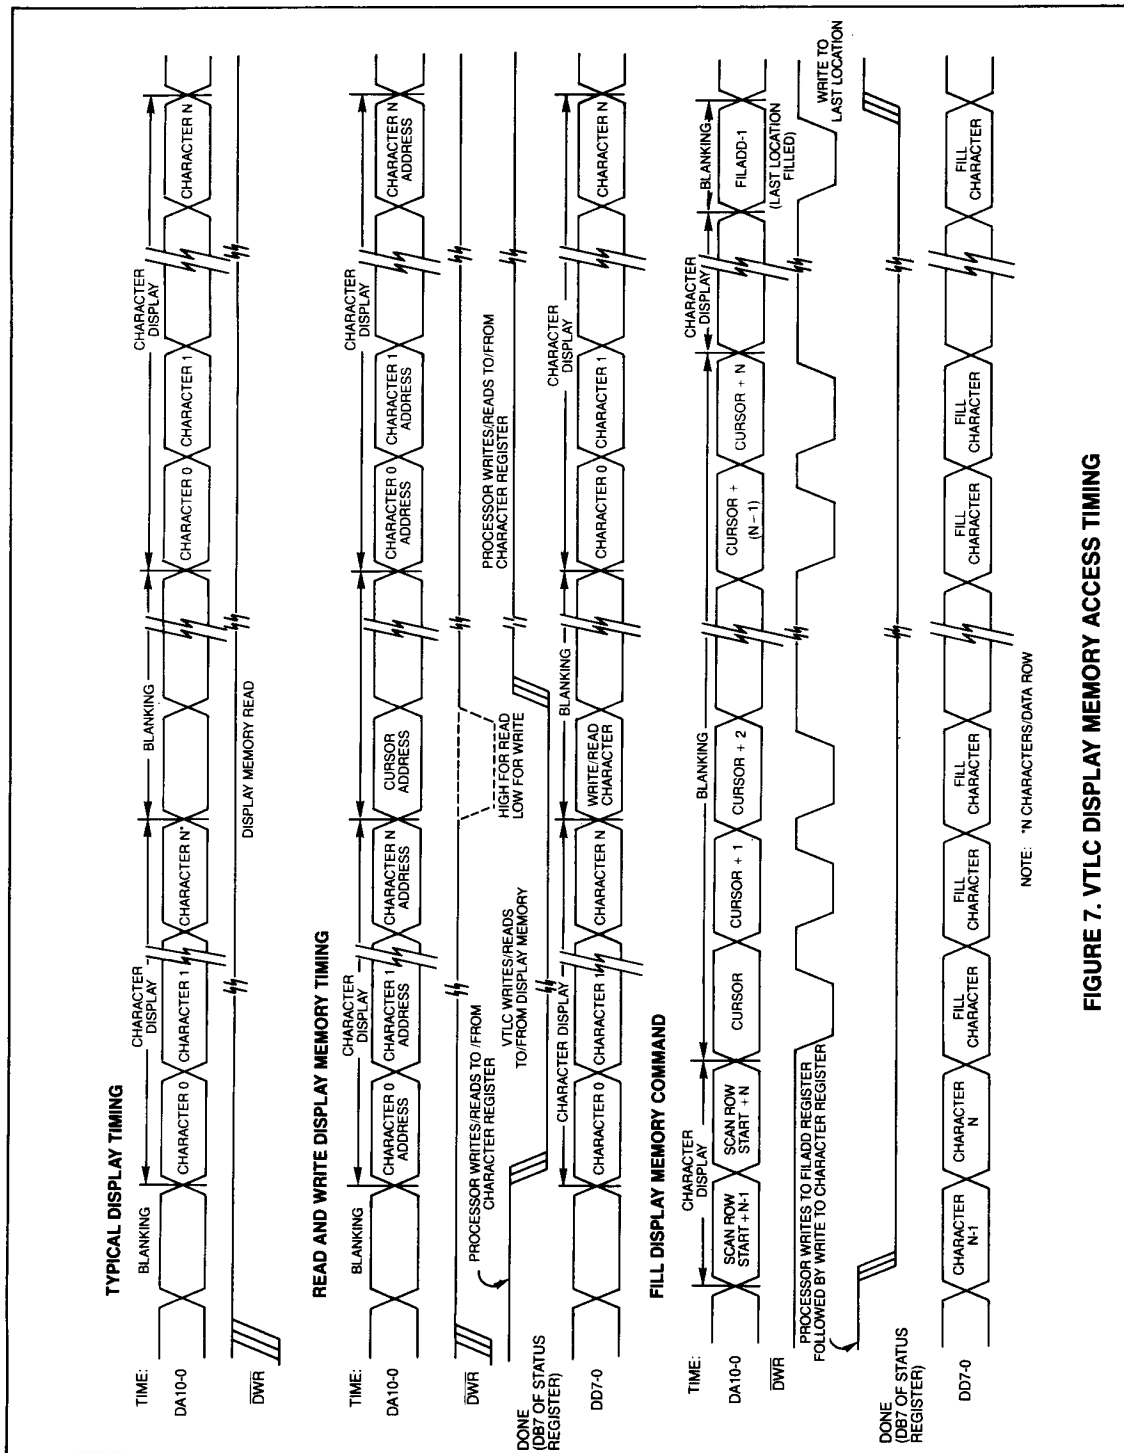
TYPICAL DISPLAY TIMING

TIME: BLANKING CHARACTER DISPLAY BLANKING CHARACTER DISPLAY

DA10-0 CHARACTER 0 CHARACTER 1 CHARACTER N' CHARACTER 0 CHARACTER 1 CHARACTER N

$\overline{DWR}$ DISPLAY MEMORY READ

READ AND WRITE DISPLAY MEMORY TIMING

TIME: BLANKING CHARACTER DISPLAY CHARACTER DISPLAY

DA10-0 CHARACTER 0 ADDRESS CHARACTER 1 ADDRESS CHARACTER N ADDRESS CURSOR ADDRESS CHARACTER 0 ADDRESS CHARACTER 1 ADDRESS CHARACTER N ADDRESS

$\overline{DWR}$ PROCESSOR WRITES/READS TO /FROM CHARACTER REGISTER HIGH FOR READ LOW FOR WRITE

DONE (DB7 OF STATUS REGISTER) VTLC WRITES/READS TO/FROM DISPLAY MEMORY PROCESSOR WRITES/READS TO/FROM CHARACTER REGISTER

DD7-0 CHARACTER DISPLAY BLANKING CHARACTER DISPLAY CHARACTER 0 CHARACTER 1 CHARACTER N WRITE/READ CHARACTER CHARACTER 0 CHARACTER 1 CHARACTER N

FILL DISPLAY MEMORY COMMAND

TIME: CHARACTER DISPLAY BLANKING CHARACTER DISPLAY BLANKING

DA10-0 SCAN ROW START + N-1 SCAN ROW START + N CURSOR CURSOR + 1 CURSOR + 2 CURSOR + (N − 1) CURSOR + N FILADD-1 (LAST LOCATION FILLED)

$\overline{DWR}$ PROCESSOR WRITES TO FILADD REGISTER FOLLOWED BY WRITE TO CHARACTER REGISTER WRITE TO LAST LOCATION

DONE (DB7 OF STATUS REGISTER)

DD7-0 CHARACTER N-1 CHARACTER N FILL CHARACTER FILL CHARACTER FILL CHARACTER FILL CHARACTER FILL CHARACTER FILL CHARACTER FILL CHARACTER

NOTE: 'N CHARACTERS/DATA ROW

FIGURE 7. VTLC DISPLAY MEMORY ACCESS TIMING